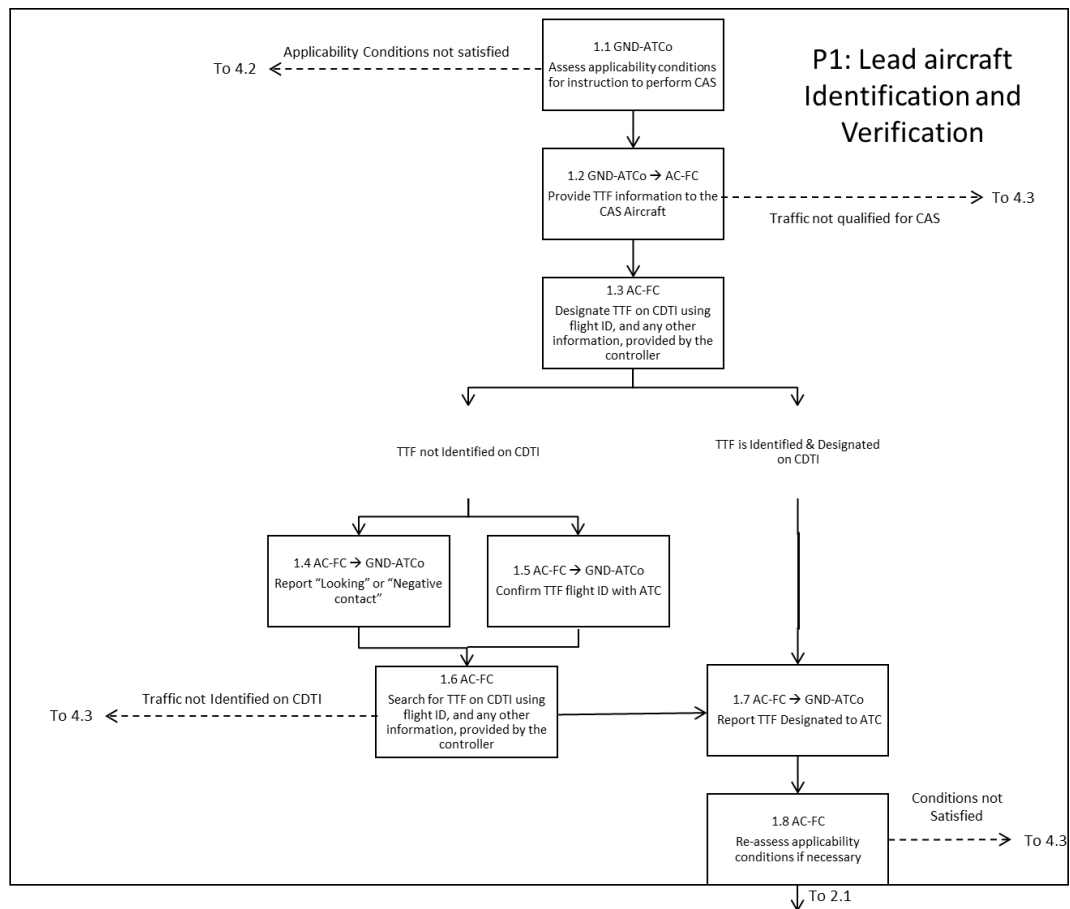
P1: Lead aircraft Identification and Verification

1.1 GND-ATCo
Assess applicability conditions for instruction to perform CAS

Applicability Conditions not satisfied

To 4.2

1.2 GND-ATCo → AC-FC
Provide TTF information to the CAS Aircraft

Traffic not qualified for CAS

To 4.3

1.3 AC-FC
Designate TTF on CDTI using flight ID, and any other information, provided by the controller

TTF not Identified on CDTI

TTF is Identified & Designated on CDTI

1.4 AC-FC → GND-ATCo
Report "Looking" or "Negative contact"

1.5 AC-FC → GND-ATCo
Confirm TTF flight ID with ATC

1.6 AC-FC
Search for TTF on CDTI using flight ID, and any other information, provided by the controller

Traffic not Identified on CDTI

To 4.3

1.7 AC-FC → GND-ATCo
Report TTF Designated to ATC

1.8 AC-FC
Re-assess applicability conditions if necessary

Conditions not Satisfied

To 4.3

To 2.1